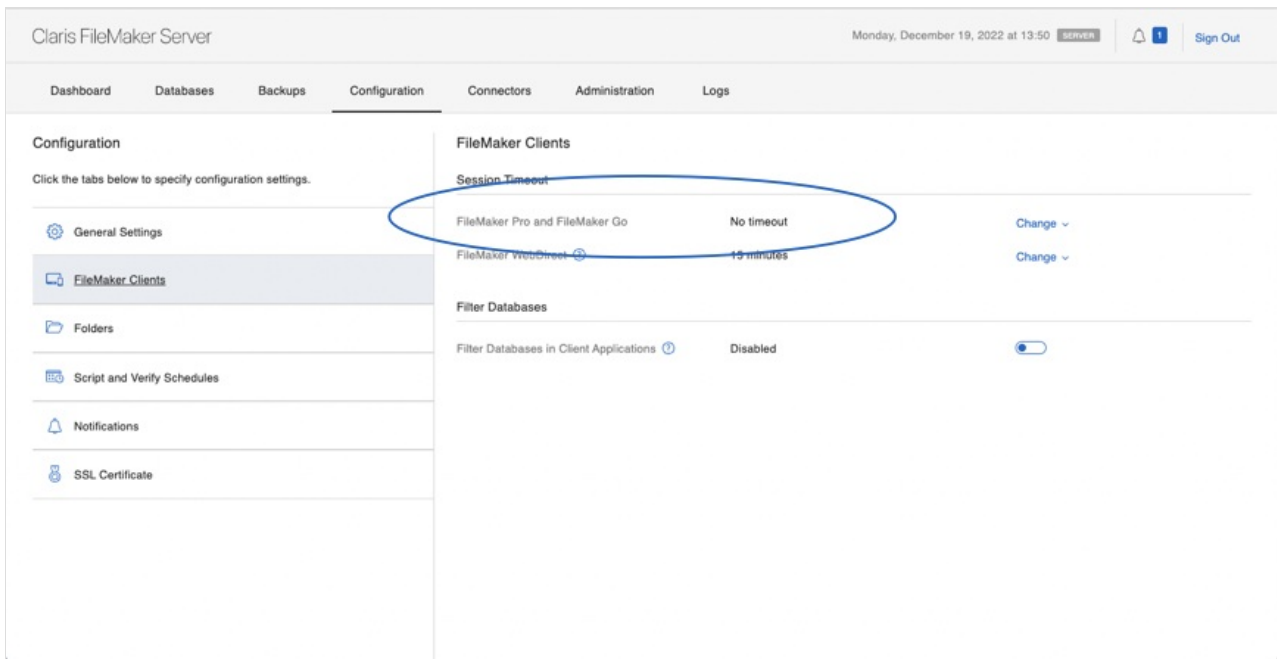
Claris FileMaker Server

Monday, December 19, 2022 at 13:50 SERVER

1

Sign Out

Dashboard Databases Backups Configuration Connectors Administration Logs

Configuration

Click the tabs below to specify configuration settings.

General Settings

FileMaker Clients

Folders

Script and Verify Schedules

Notifications

SSL Certificate

FileMaker Clients

Session Timeout

FileMaker Pro and FileMaker Go No timeout Change

FileMaker WebDirect 15 minutes Change

Filter Databases

Filter Databases in Client Applications Disabled